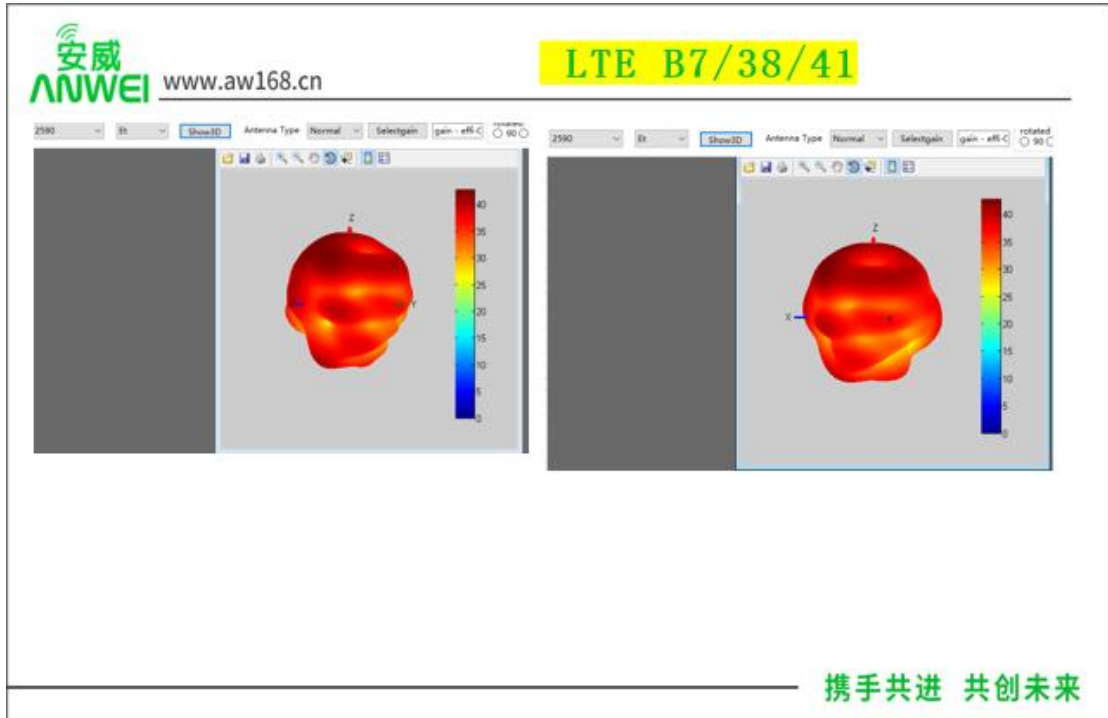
安威
ANWEI www.aw168.cn

LTE B7/38/41

2590 Et Show3D Antenna Type Normal Selectgain gain - effi-C rotated 90

Z
X Y

40
35
30
25
20
15
10
5
0

2590 Et Show3D Antenna Type Normal Selectgain gain - effi-C rotated 90

Z
X Y

40
35
30
25
20
15
10
5
0

携手共进 共创未来